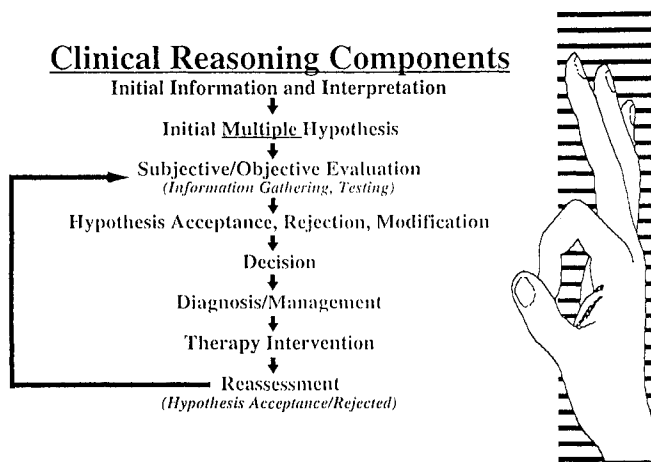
Clinical Reasoning Components

Initial Information and Interpretation

Initial Multiple Hypothesis

Subjective/Objective Evaluation
(Information Gathering, Testing)

Hypothesis Acceptance, Rejection, Modification

Decision

Diagnosis/Management

Therapy Intervention

Reassessment
(Hypothesis Acceptance/Rejected)